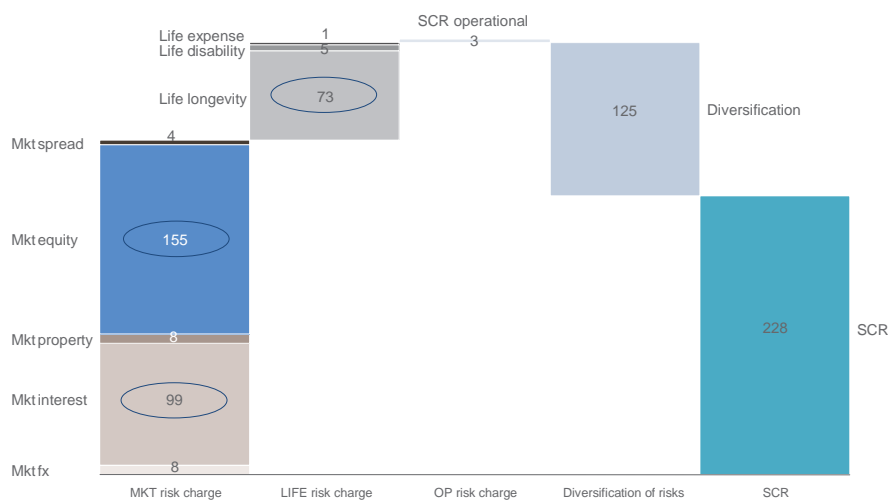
Life expense
1
Life disability
5
Life longevity
73
SCR operational
3
125
Diversification
Mkt spread
4
Mkt equity
155
Mkt property
8
Mkt interest
99
Mkt fx
8
228
SCR
MKT risk charge
LIFE risk charge
OP risk charge
Diversification of risks
SCR